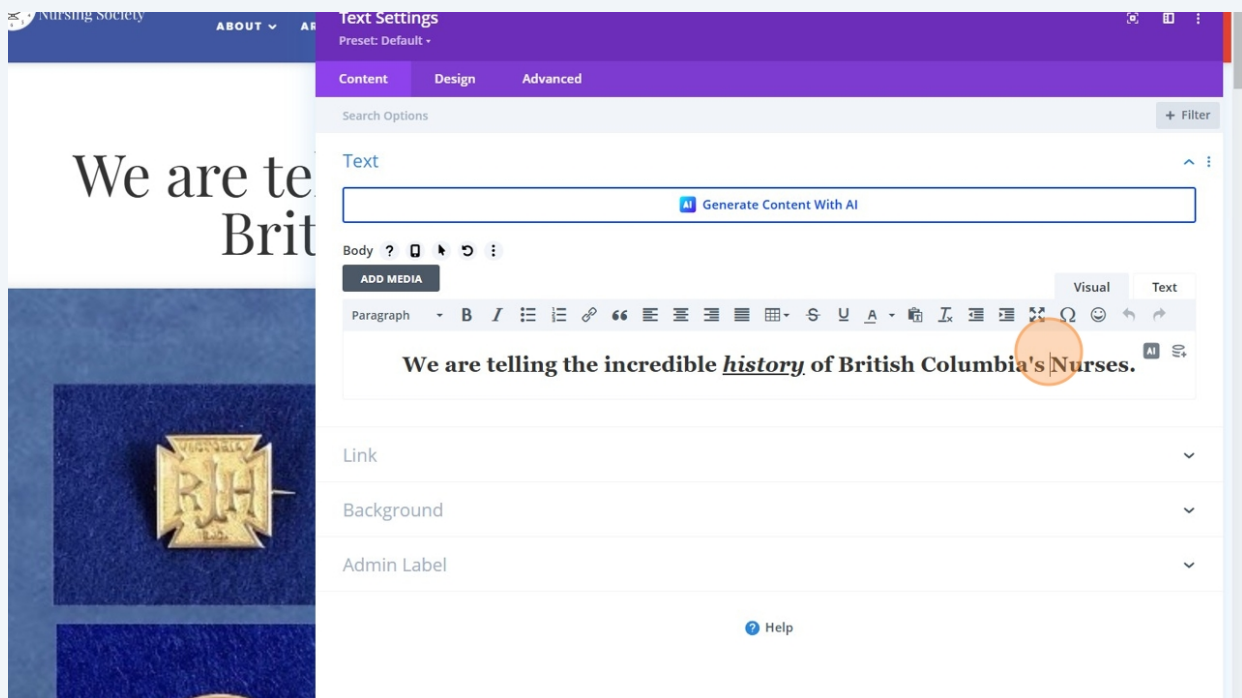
Nursing Society
ABOUT ⌄ AR

We are te
Brit

Text Settings
Preset: Default ▾

Content Design Advanced

Search Options
+ Filter

Text

AI Generate Content With AI

Body ?

ADD MEDIA

Visual Text

Paragraph

We are telling the incredible *history* of British Columbia's Nurses.

Link

Background

Admin Label

? Help